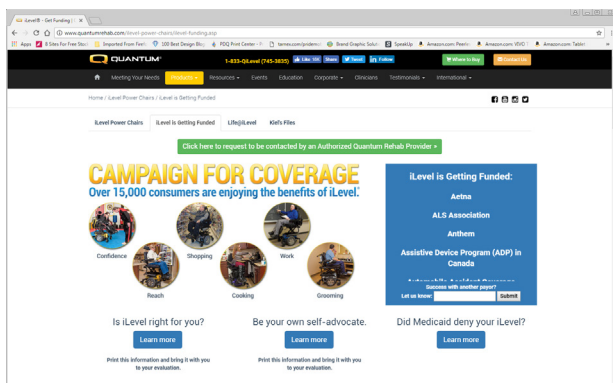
iLevel® - Get Funding | Q ×

www.quantumrehab.com/ilevel-power-chairs/ilevel-funding.asp

Apps 8 Sites For Free Stoc Imported From Firefo 100 Best Design Blog PDQ Print Center - F tamex.com/protemo Brandi Graphic Soluti SpeakUp Amazon.com: Peerle Amazon.com: VIVO Amazon.com: Tablet

QUANTUM 1-833-QiLevel (745-3835) Like 10K Share Tweet Follow Where to Buy Contact Us

Meeting Your Needs Products Resources Events Education Corporate Clinicians Testimonials International

Home / iLevel Power Chairs / iLevel is Getting Funded

iLevel Power Chairs iLevel is Getting Funded Life@iLevel Kiel's Files

Click here to request to be contacted by an Authorized Quantum Rehab Provider »

CAMPAIGN FOR COVERAGE

Over 15,000 consumers are enjoying the benefits of iLevel.

Confidence Shopping Work Reach Cooking Grooming

iLevel is Getting Funded:

Aetna

ALS Association

Anthem

Assistive Device Program (ADP) in Canada

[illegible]

Success with another payor?

Let us know: Submit

Is iLevel right for you?

Learn more

Print this information and bring it with you to your evaluation.

Be your own self-advocate.

Learn more

Print this information and bring it with you to your evaluation.

Did Medicaid deny your iLevel?

Learn more